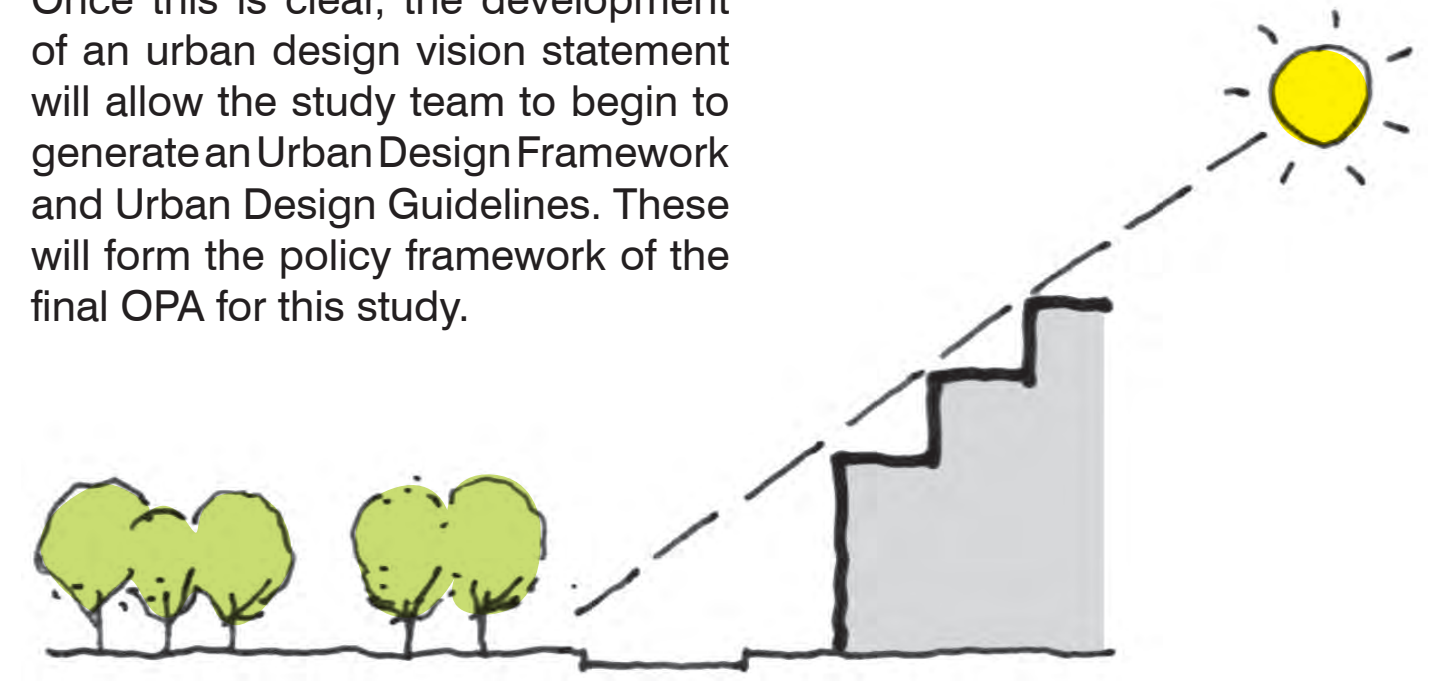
Once this is clear, the development of an urban design vision statement will allow the study team to begin to generate an Urban Design Framework and Urban Design Guidelines. These will form the policy framework of the final OPA for this study.